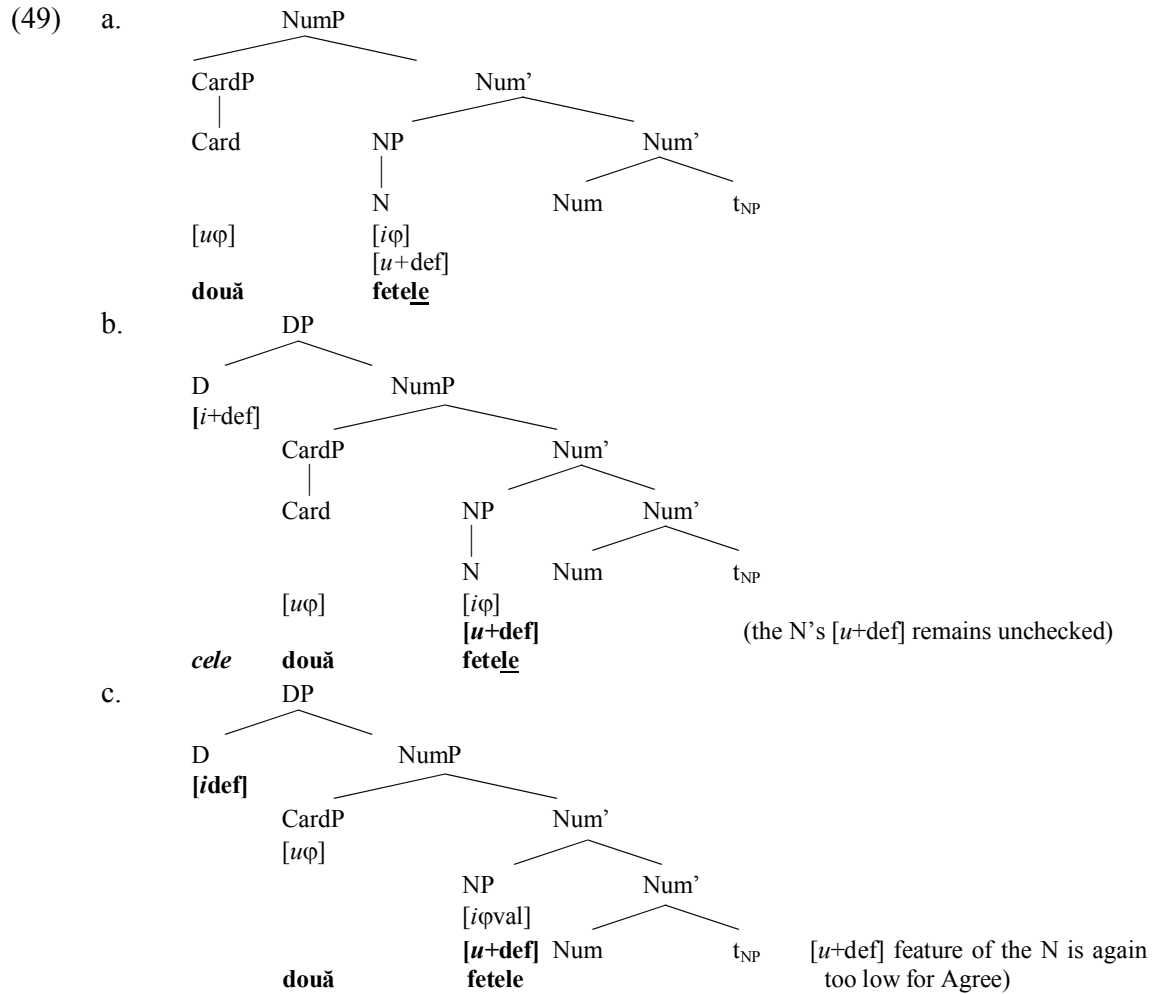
(49) a. NumP

CardP Num'

Card NP Num'

N Num $t_{NP}$

[$u$φ] [$i$φ]
[$u$+def]

**două** **fetele**

b. DP

D NumP
[$i$+def]

CardP Num'

Card NP Num'

N Num $t_{NP}$

[$u$φ] [$i$φ]
**[$u$+def]** (the N's [$u$+def] remains unchecked)

***cele*** **două** **fetele**

c. DP

D NumP
**[$i$def]**

CardP Num'
[$u$φ]

NP Num'
[$i$φval]
**[$u$+def]** Num $t_{NP}$ [$u$+def] feature of the N is again too low for Agree)

**două** **fetele**